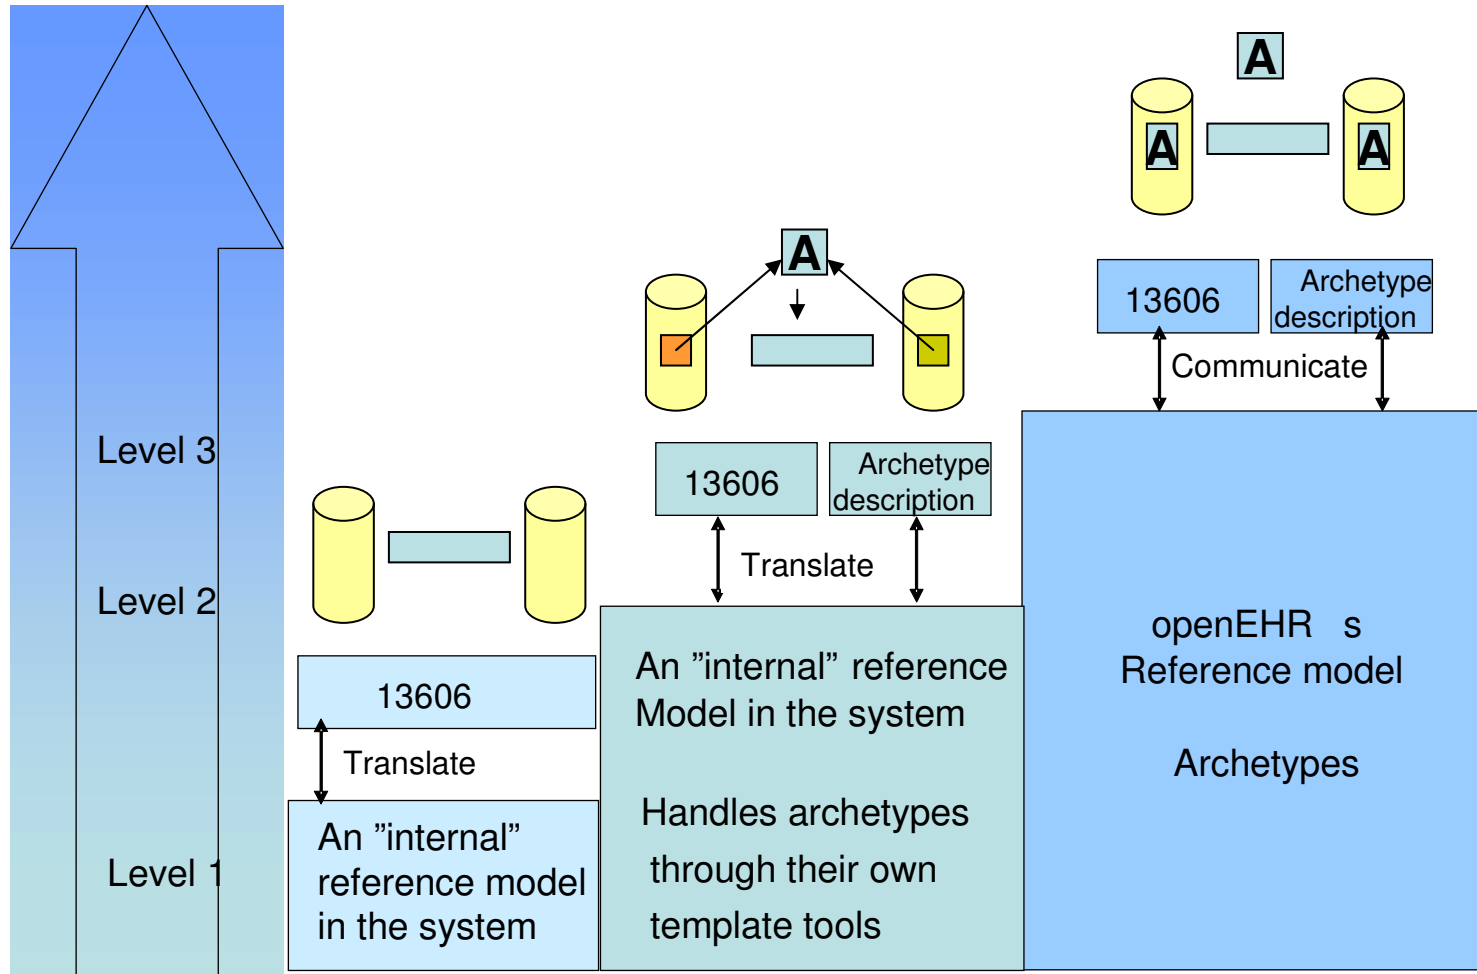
Level 3

Level 2

Level 1

13606

Translate

An ”internal” reference model in the system

A

13606

Archetype description

Translate

An ”internal” reference Model in the system

Handles archetypes through their own template tools

A

A

A

13606

Archetype description

Communicate

openEHR s Reference model

Archetypes